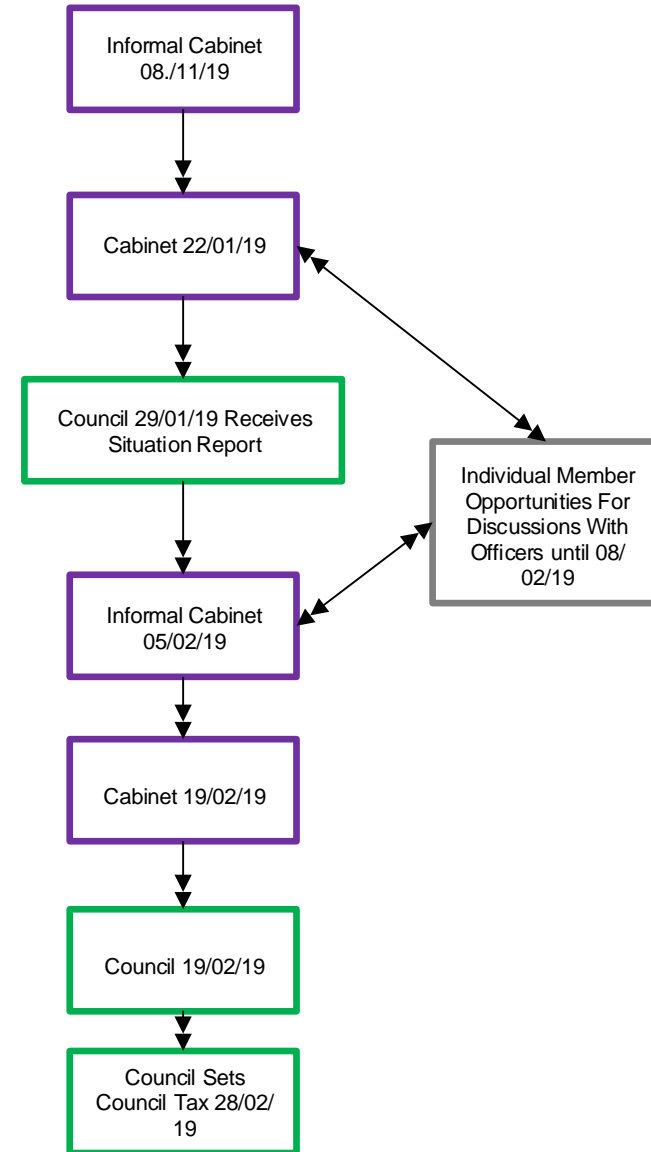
Informal Cabinet
08./11/19

Cabinet 22/01/19

Council 29/01/19 Receives Situation Report

Individual Member Opportunities For Discussions With Officers until 08/02/19

Informal Cabinet
05/02/19

Cabinet 19/02/19

Council 19/02/19

Council Sets Council Tax 28/02/19